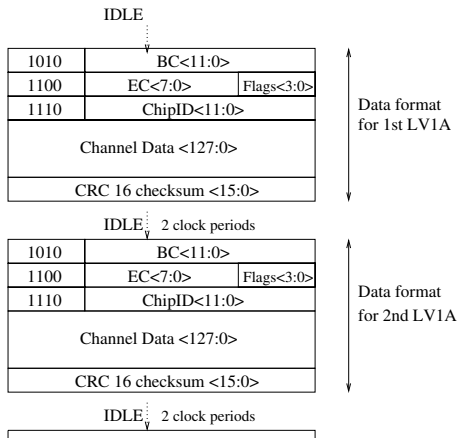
IDLE

| 1010 | BC<11:0> | |
|---|---|---|
| 1100 | EC<7:0> | Flags<3:0> |
| 1110 | ChipID<11:0> | |
| Channel Data <127:0> | | |
| CRC 16 checksum <15:0> | | |

Data format for 1st LV1A

IDLE 2 clock periods

| 1010 | BC<11:0> | |
|---|---|---|
| 1100 | EC<7:0> | Flags<3:0> |
| 1110 | ChipID<11:0> | |
| Channel Data <127:0> | | |
| CRC 16 checksum <15:0> | | |

Data format for 2nd LV1A

IDLE 2 clock periods